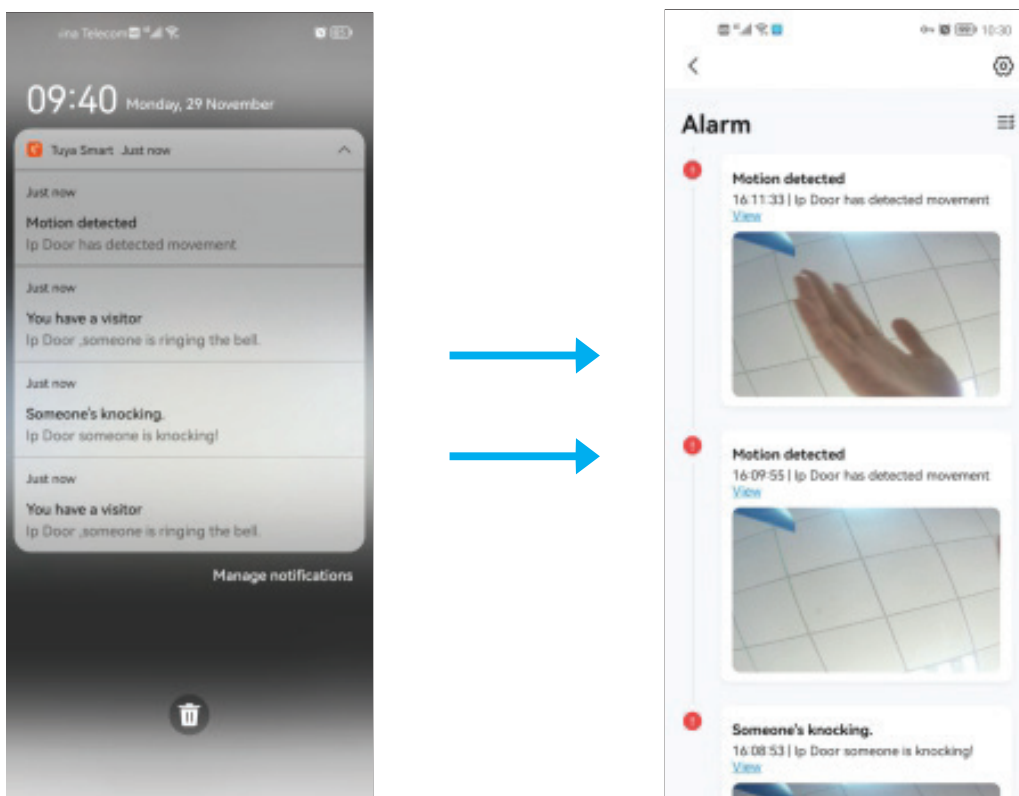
ina Telecom

09:40 Monday, 29 November

Tuya Smart Just now

Just now
Motion detected
Ip Door has detected movement

Just now
You have a visitor
Ip Door ,someone is ringing the bell.

Just now
Someone's knocking.
Ip Door someone is knocking!

Just now
You have a visitor
Ip Door ,someone is ringing the bell.

Manage notifications

10:30

Alarm

Motion detected
16:11:33 | Ip Door has detected movement
View

Motion detected
16:09:55 | Ip Door has detected movement
View

Someone's knocking.
16:08:53 | Ip Door someone is knocking!
View